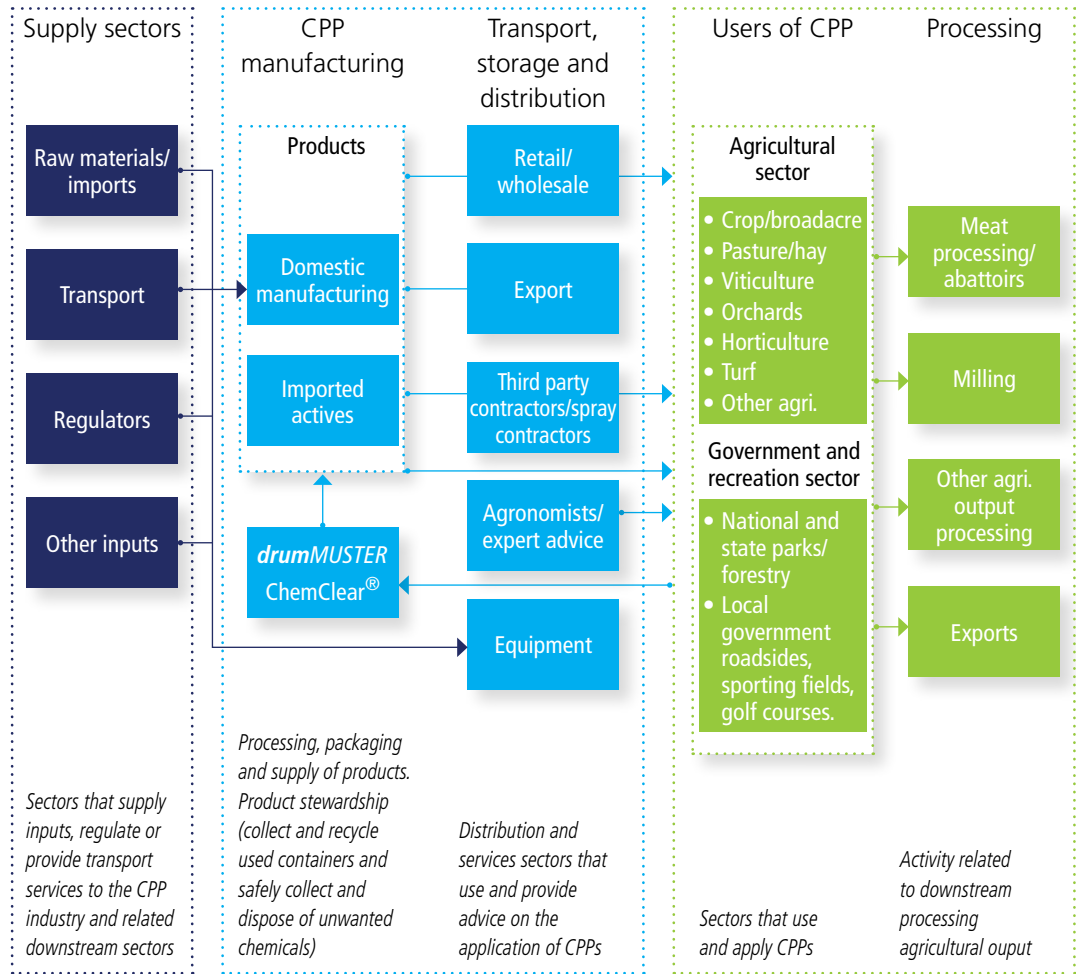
Supply sectors

Raw materials/ imports

Transport

Regulators

Other inputs

Sectors that supply inputs, regulate or provide transport services to the CPP industry and related downstream sectors

CPP manufacturing

Products

Domestic manufacturing

Imported actives

drumMUSTER ChemClear®

Processing, packaging and supply of products. Product stewardship (collect and recycle used containers and safely collect and dispose of unwanted chemicals)

Transport, storage and distribution

Retail/ wholesale

Export

Third party contractors/spray contractors

Agronomists/ expert advice

Equipment

Distribution and services sectors that use and provide advice on the application of CPPs

Users of CPP

Agricultural sector

• Crop/broadacre
• Pasture/hay
• Viticulture
• Orchards
• Horticulture
• Turf
• Other agri.

Government and recreation sector

• National and state parks/ forestry
• Local government roadsides, sporting fields, golf courses.

Sectors that use and apply CPPs

Processing

Meat processing/ abattoirs

Milling

Other agri. output processing

Exports

Activity related to downstream processing agricultural ouput